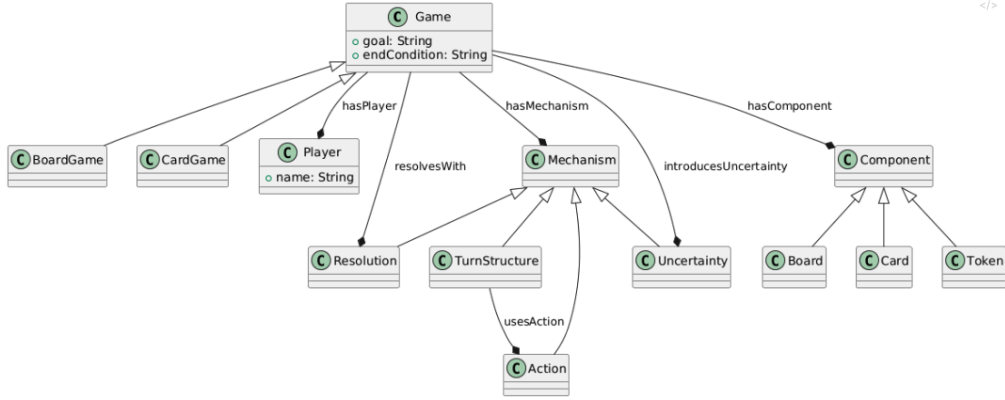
C Game
goal: String
endCondition: String

hasPlayer
hasMechanism
hasComponent

C BoardGame
C CardGame
C Player
name: String

resolvesWith
C Mechanism
introducesUncertainty
C Component

C Resolution
C TurnStructure
C Uncertainty
C Board
C Card
C Token

usesAction
C Action